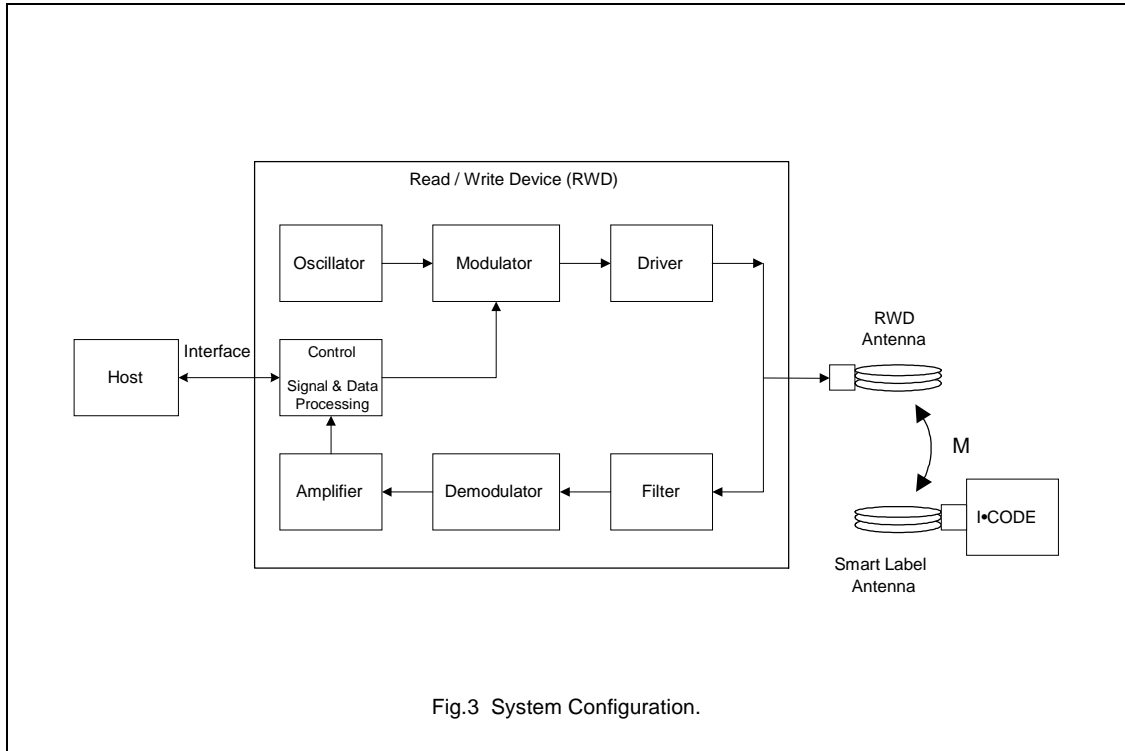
Read / Write Device (RWD)

Oscillator

Modulator

Driver

RWD Antenna

Host

Interface

Control

Signal & Data Processing

M

Amplifier

Demodulator

Filter

I•CODE

Smart Label Antenna

Fig.3 System Configuration.